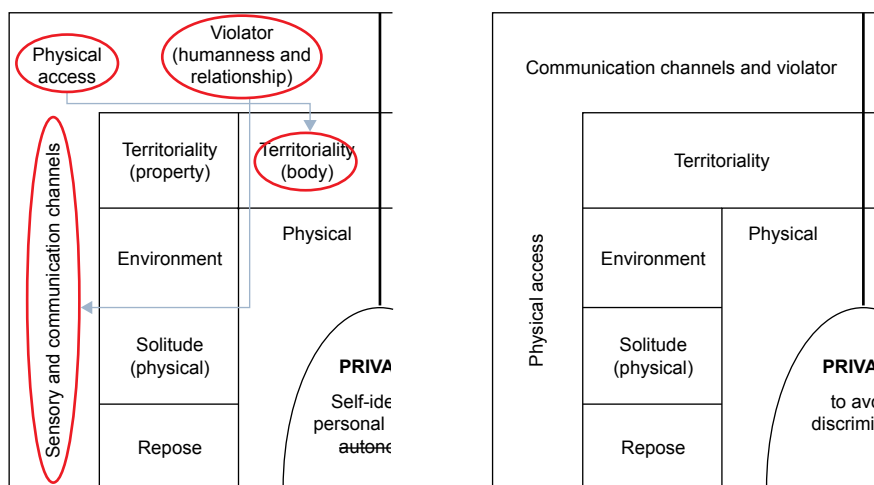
Physical access

Violator (humanness and relationship)

Sensory and communication channels

Territoriality (property)

Territoriality (body)

Environment

Physical

Solitude (physical)

Repose

PRIVA

Self-ide personal autono

Communication channels and violator

Physical access

Territoriality

Environment

Physical

Solitude (physical)

Repose

PRIVA

to avo discrimi